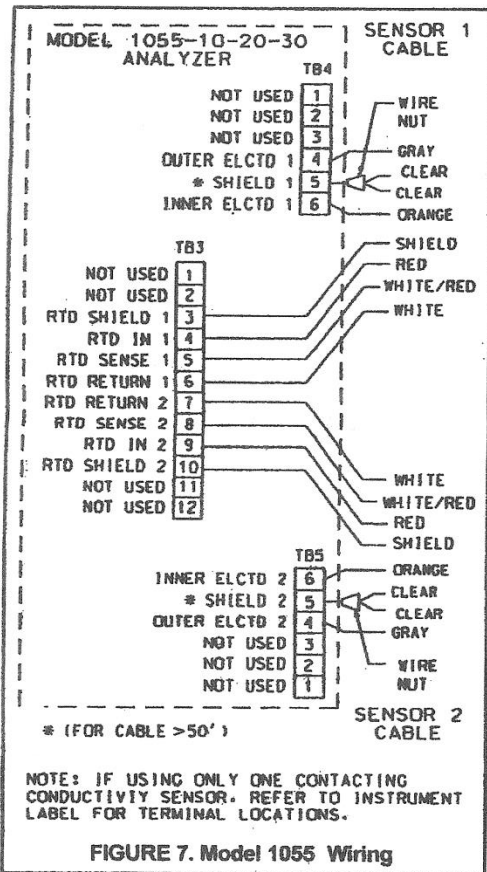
MODEL 1055-10-20-30
ANALYZER

SENSOR 1
CABLE

TB4
NOT USED 1
NOT USED 2
NOT USED 3
OUTER ELCTD 1 4
* SHIELD 1 5
INNER ELCTD 1 6

WIRE NUT
GRAY
CLEAR
CLEAR
ORANGE

TB3
NOT USED 1
NOT USED 2
RTD SHIELD 1 3
RTD IN 1 4
RTD SENSE 1 5
RTD RETURN 1 6
RTD RETURN 2 7
RTD SENSE 2 8
RTD IN 2 9
RTD SHIELD 2 10
NOT USED 11
NOT USED 12

SHIELD
RED
WHITE/RED
WHITE

WHITE
WHITE/RED
RED
SHIELD

TB5
INNER ELCTD 2 6
* SHIELD 2 5
OUTER ELCTD 2 4
NOT USED 3
NOT USED 2
NOT USED 1

ORANGE
CLEAR
CLEAR
GRAY
WIRE NUT

* (FOR CABLE >50')

SENSOR 2
CABLE

NOTE: IF USING ONLY ONE CONTACTING CONDUCTIVIY SENSOR. REFER TO INSTRUMENT LABEL FOR TERMINAL LOCATIONS.

FIGURE 7. Model 1055 Wiring